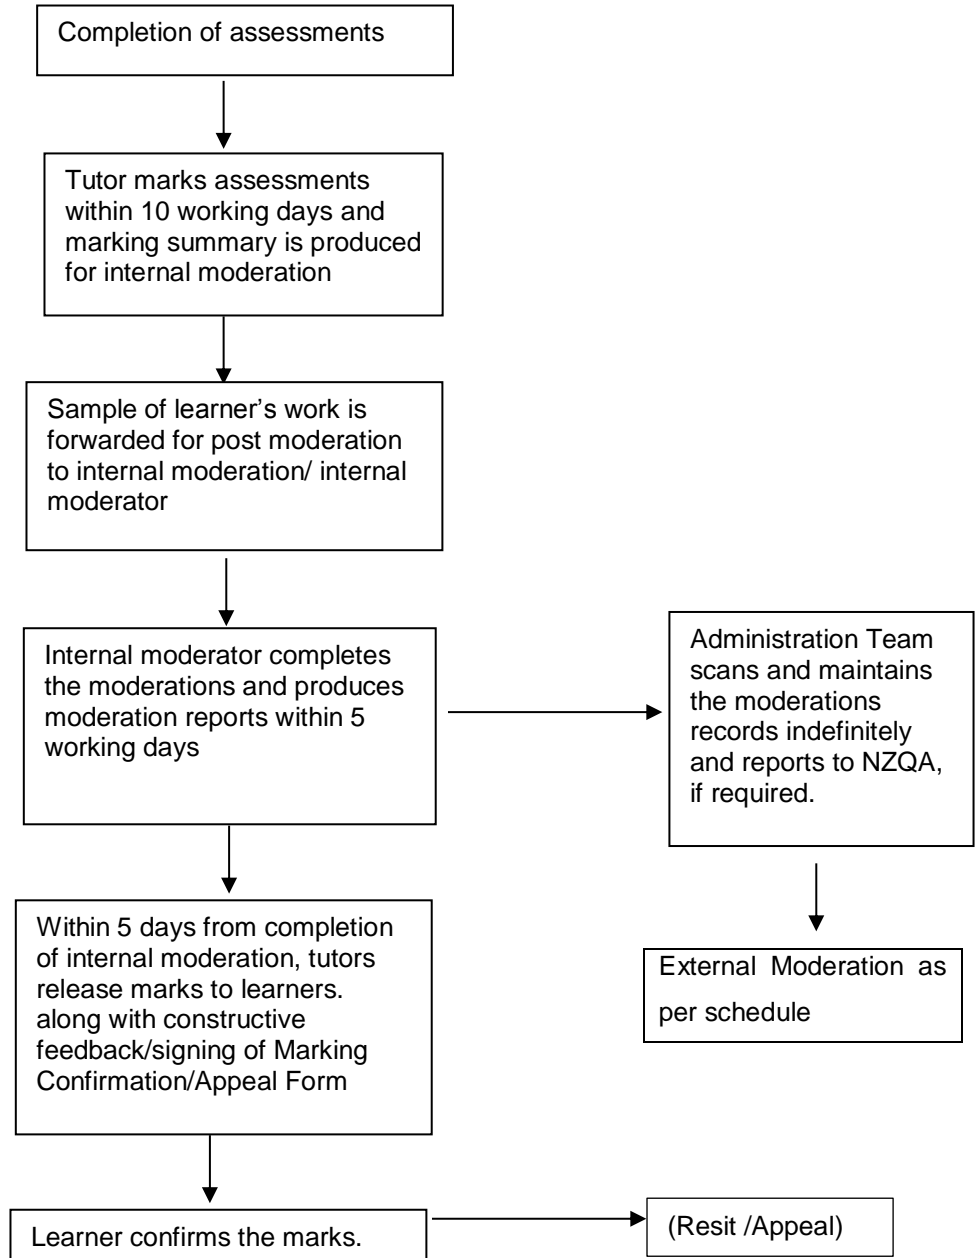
Completion of assessments

Tutor marks assessments within 10 working days and marking summary is produced for internal moderation

Sample of learner's work is forwarded for post moderation to internal moderation/ internal moderator

Internal moderator completes the moderations and produces moderation reports within 5 working days

Administration Team scans and maintains the moderations records indefinitely and reports to NZQA, if required.

External Moderation as per schedule

Within 5 days from completion of internal moderation, tutors release marks to learners. along with constructive feedback/signing of Marking Confirmation/Appeal Form

Learner confirms the marks.

(Resit /Appeal)